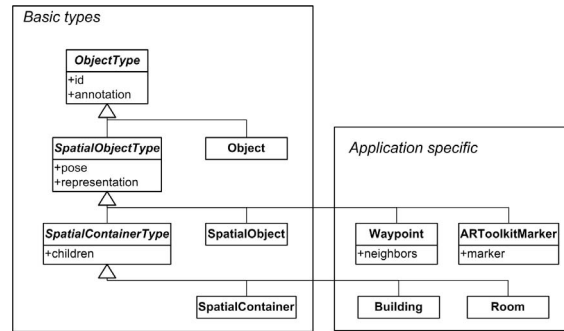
Basic types

ObjectType
+id
+annotation

SpatialObjectType
+pose
+representation

Object

SpatialContainerType
+children

SpatialObject

SpatialContainer

Application specific

Waypoint
+neighbors

ARToolkitMarker
+marker

Building

Room